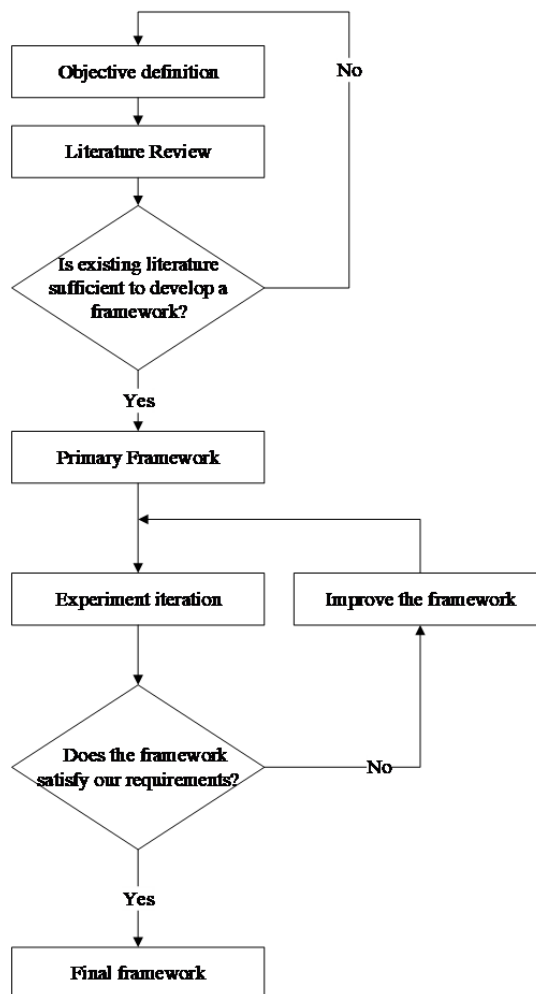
Objective definition

No

Literature Review

Is existing literature sufficient to develop a framework?

Yes

Primary Framework

Experiment iteration

Improve the framework

Does the framework satisfy our requirements?

No

Yes

Final framework